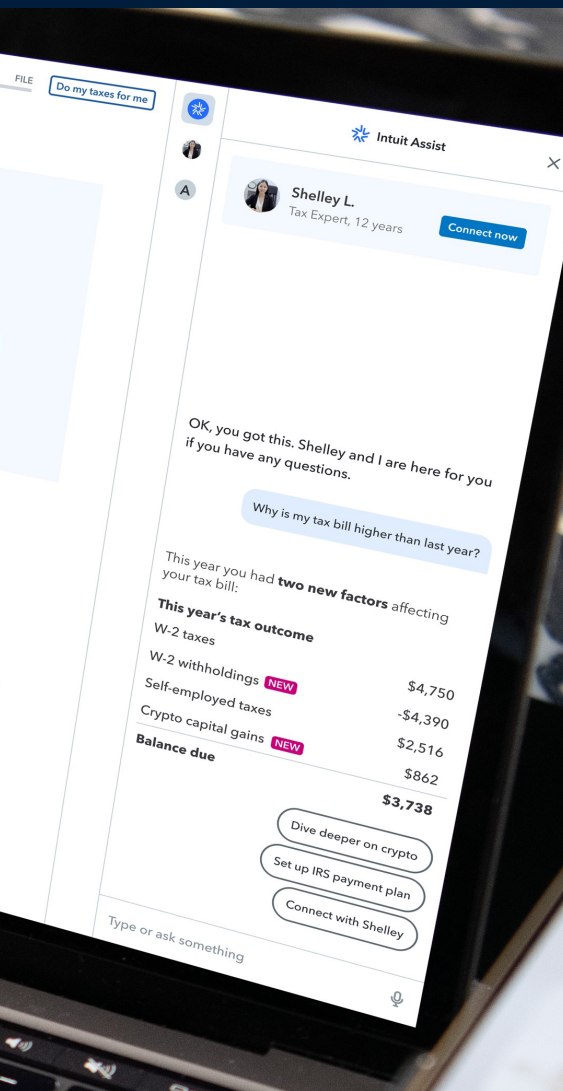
FILE

Do my taxes for me

A

Intuit Assist

Shelley L.
Tax Expert, 12 years

Connect now

OK, you got this. Shelley and I are here for you if you have any questions.

Why is my tax bill higher than last year?

This year you had **two new factors** affecting your tax bill:

**This year's tax outcome**

| | |
|---|---|
| W-2 taxes | $4,750 |
| W-2 withholdings NEW | -$4,390 |
| Self-employed taxes | $2,516 |
| Crypto capital gains NEW | $862 |
| **Balance due** | **$3,738** |

Dive deeper on crypto

Set up IRS payment plan

Connect with Shelley

Type or ask something